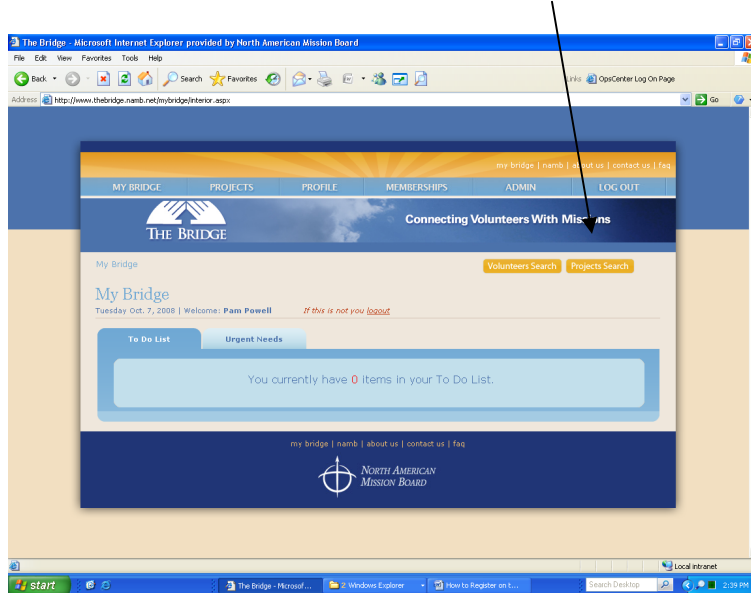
The Bridge - Microsoft Internet Explorer provided by North American Mission Board

File Edit View Favorites Tools Help

Back Search Favorites

Links OpsCenter Log On Page

Address http://www.thebridge.namb.net/mybridge/interior.aspx

Go

my bridge | namb | about us | contact us | faq

MY BRIDGE PROJECTS PROFILE MEMBERSHIPS ADMIN LOG OUT

THE BRIDGE

Connecting Volunteers With Mis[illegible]ns

My Bridge

Volunteers Search Projects Search

My Bridge

Tuesday Oct. 7, 2008 | Welcome: Pam Powell If this is not you logout

To Do List Urgent Needs

You currently have 0 items in your To Do List.

my bridge | namb | about us | contact us | faq

NORTH AMERICAN MISSION BOARD

Local intranet

start The Bridge - Microsof... 2 Windows Explorer How to Register on t... Search Desktop 2:39 PM